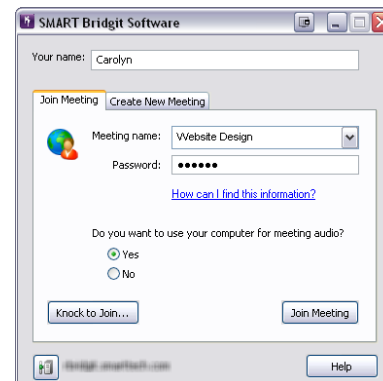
SMART Bridgit Software

Your name: Carolyn

Join Meeting | Create New Meeting

Meeting name: Website Design

Password: ••••••

How can I find this information?

Do you want to use your computer for meeting audio?

Yes

No

Knock to Join...

Join Meeting

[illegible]

Help